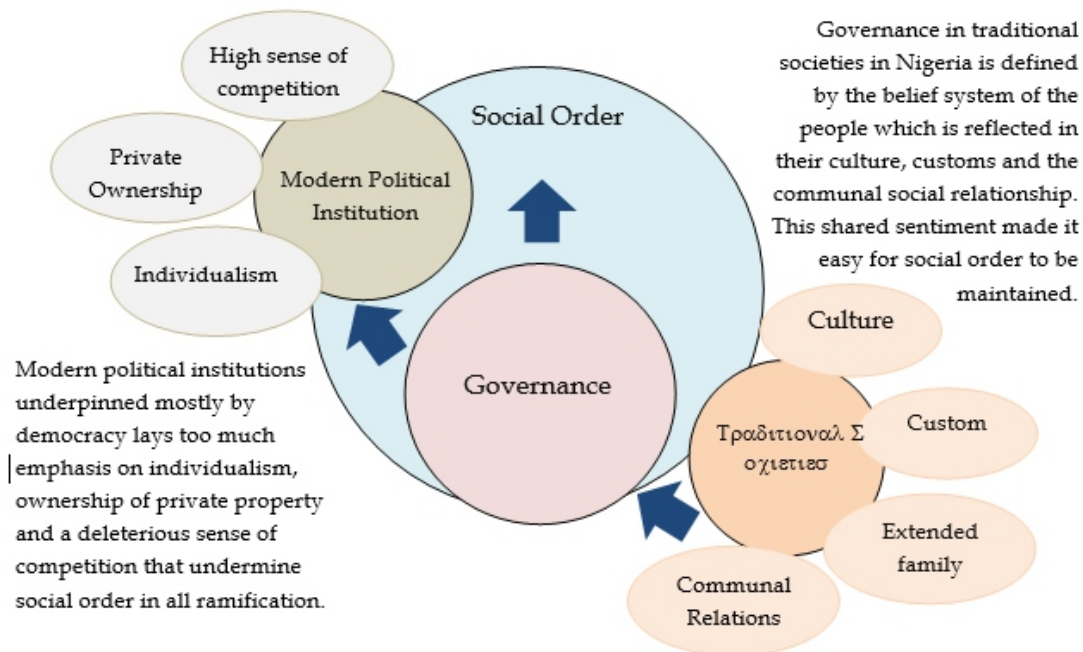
Governance in traditional societies in Nigeria is defined by the belief system of the people which is reflected in their culture, customs and the communal social relationship. This shared sentiment made it easy for social order to be maintained.

High sense of competition

Private Ownership

Individualism

Modern Political Institution

Social Order

Governance

Culture

Custom

Τραδιτιοναλ Σ οχιετιεσ

Extended family

Communal Relations

Modern political institutions underpinned mostly by democracy lays too much emphasis on individualism, ownership of private property and a deleterious sense of competition that undermine social order in all ramification.